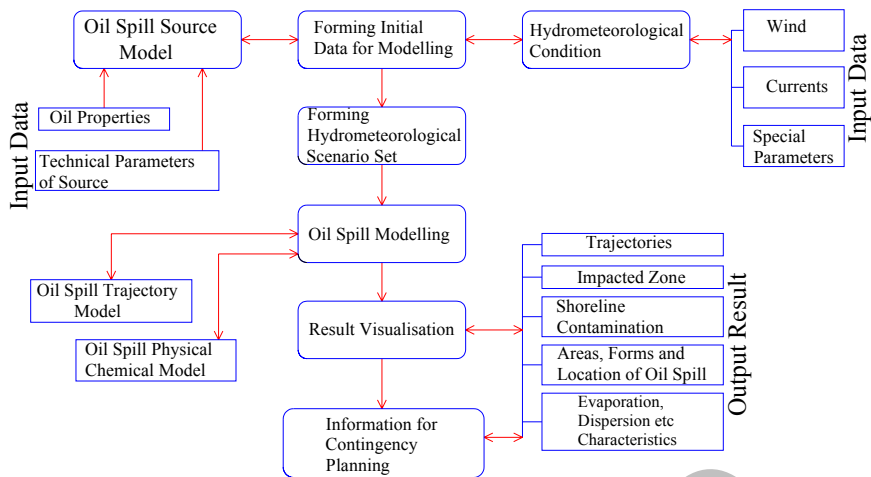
Oil Spill Source Model

Forming Initial Data for Modelling

Hydrometeorological Condition

Wind

Currents

Special Parameters

Input Data

Input Data

Oil Properties

Technical Parameters of Source

Forming Hydrometeorological Scenario Set

Oil Spill Modelling

Oil Spill Trajectory Model

Oil Spill Physical Chemical Model

Result Visualisation

Information for Contingency Planning

Trajectories

Impacted Zone

Shoreline Contamination

Areas, Forms and Location of Oil Spill

Evaporation, Dispersion etc Characteristics

Output Result